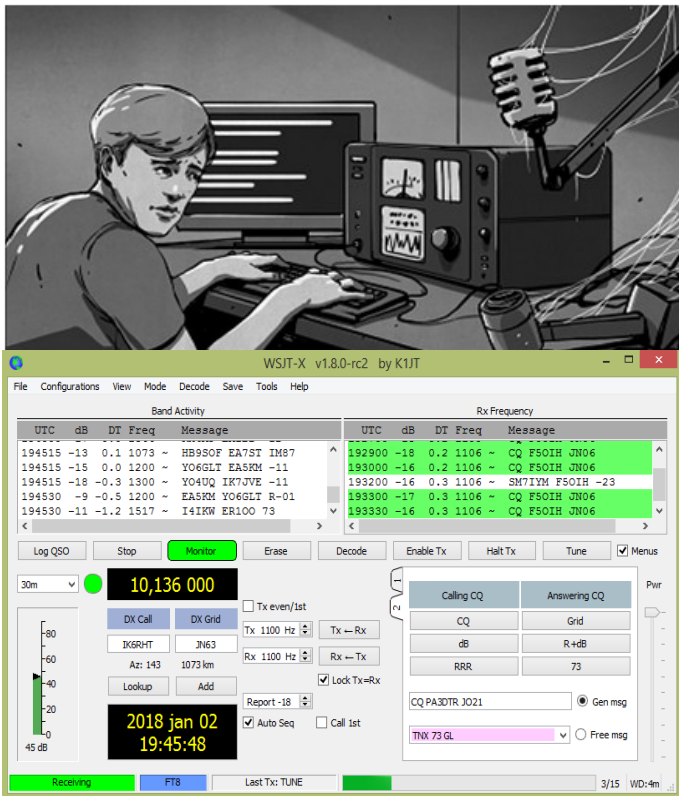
WSJT-X v1.8.0-rc2 by K1JT

File Configurations View Mode Decode Save Tools Help

Band Activity

| UTC | dB | DT | Freq | Message |
|---|---|---|---|---|
| 194515 | -13 | 0.1 | 1073 ~ | HB9SOF EA7ST IM87 |
| 194515 | -15 | 0.0 | 1200 ~ | YO6GLT EA5KM -11 |
| 194515 | -18 | -0.3 | 1300 ~ | YO4UQ IK7JVE -11 |
| 194530 | -9 | -0.5 | 1200 ~ | EA5KM YO6GLT R-01 |
| 194530 | -11 | -1.2 | 1517 ~ | I4IKW ER1OO 73 |

Rx Frequency

| UTC | dB | DT | Freq | Message |
|---|---|---|---|---|
| 192900 | -18 | 0.2 | 1106 ~ | CQ F5OIH JN06 |
| 193000 | -16 | 0.2 | 1106 ~ | CQ F5OIH JN06 |
| 193200 | -16 | 0.3 | 1106 ~ | SM7IYM F5OIH -23 |
| 193300 | -17 | 0.3 | 1106 ~ | CQ F5OIH JN06 |
| 193330 | -16 | 0.3 | 1106 ~ | CQ F5OIH JN06 |

Log QSO Stop Monitor Erase Decode Enable Tx Halt Tx Tune Menus

30m 10,136 000

80 60 40 20 0
45 dB

DX Call DX Grid
IK6RHT JN63
Az: 143 1073 km
Lookup Add

2018 jan 02
19:45:48

Tx even/1st
Tx 1100 Hz Tx ← Rx
Rx 1100 Hz Rx ← Tx
Lock Tx=Rx
Report -18
Auto Seq Call 1st

1 2
Calling CQ Answering CQ
CQ Grid
dB R+dB
RRR 73
CQ PA3DTR JO21 Gen msg
TNX 73 GL Free msg

Pwr

Receiving FT8 Last Tx: TUNE 3/15 WD:4m